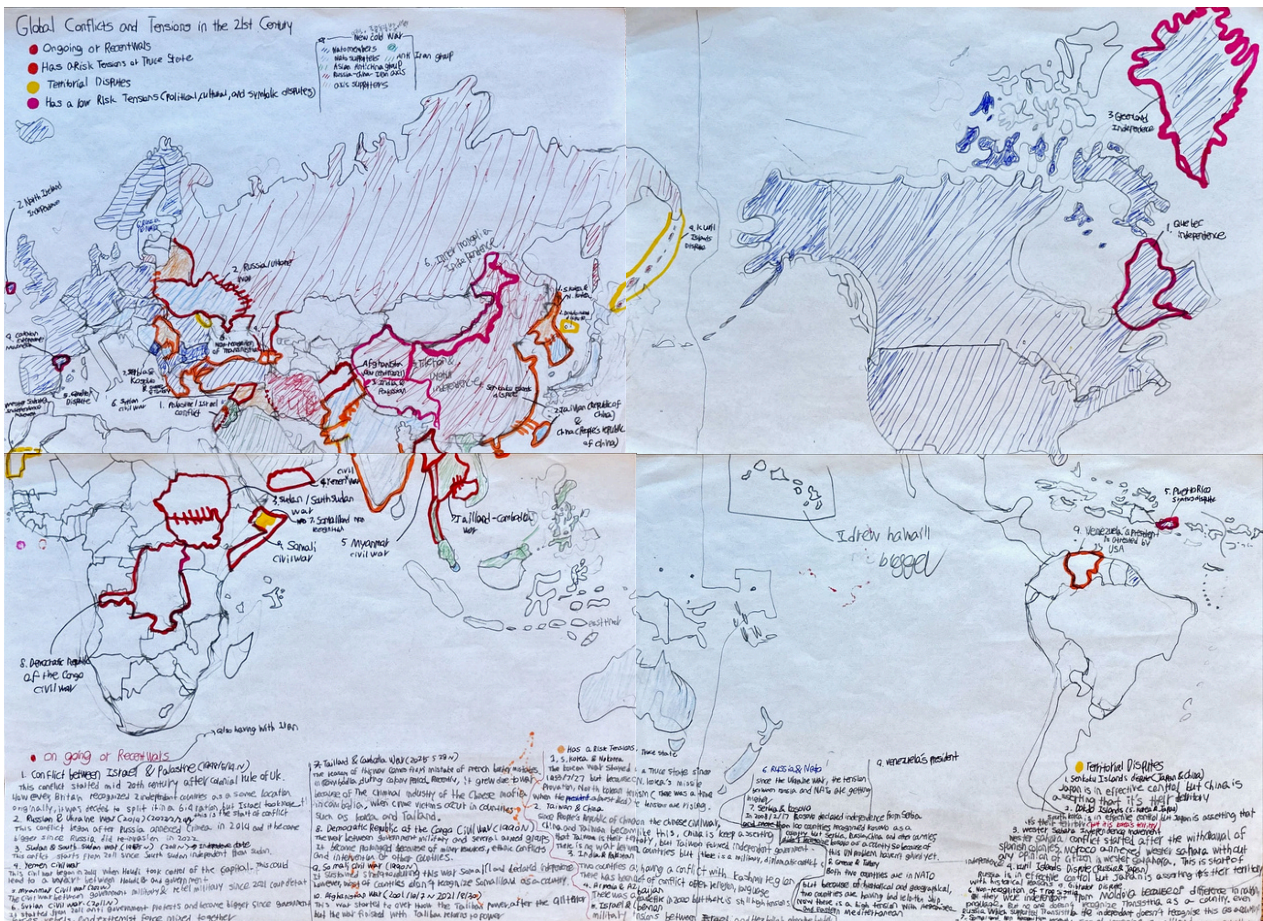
Global Conflicts and Tensions in the 21st Century

Ongoing or Recent Wars

Has a Risk Tensions or Truce State

Territorial Disputes

Has a low Risk Tensions (political, cultural, and symbolic disputes)

New Cold War

NATO members

NATO supporters

Asian anti-China group

Russia-China-Iran axis

Axis supporters

Anti Iran group

2. North Ireland Independence

2. Russia/Ukraine War

6. Inner Mongolia State independence

3. South Korea & N. Korea

4. Kuril Islands dispute

3. Greenland independence

1. Quebec independence

Afghanistan war (2001-2021)

3. India & Pakistan

Tibet & Xinjiang independence

2. Taiwan (Republic of China) & China (People's Republic of China)

Senkaku Islands dispute

4. Kosovo

6. Syrian civil war

1. Palestine/Israel conflict

3. Sudan / South Sudan war

4. Yemen civil war

7. Somaliland independence

4. Somali civil war

5. Myanmar civil war

7. Thailand-Cambodian War

8. Democratic Republic of the Congo civil war

I drew hawaii bigger

5. Puerto Rico statehood

9. Venezuela's president

3. Venezuela & America (invaded by USA)

also having with Iran

on going or Recent Wars

1. Conflict between Israel & Palestine (1948-now)
This conflict started mid 20th century after colonial rule of UK. How every Britain recognized 2 independent countries on a same location. Originally, it was decided to split it in a 6:4 ratio, but Israel took most of it. This is the start of conflict.

2. Russia & Ukraine War (2014) (2022/2/24)
This conflict began after Russia annexed Crimea in 2014 and it became bigger since Russia did re-invasion in 2022.

3. Sudan & South Sudan war (1983~) (2011~)
This conflicts starts from 2011 since South Sudan independent from Sudan.

4. Yemen civil war
This civil war began in 2014 when Houthi took control of the capital. This could lead to a war between Houthi and government.

5. Myanmar Civil war (2021~)
The civil war between government military & rebel military since 2021 coup d'etat.

6. Syrian civil war (2011~)
It started from 2011 anti government protests and became bigger since government ... and extremist force mixed together.

7. Thailand & Cambodia War (2025 7/24~)
The location of the war comes from mistake of French borderline mistakes in Cambodia during colony period. Recently, it grew due to war because of the criminal industry of the Chinese mafia in Cambodia. When crime victims occur in countries such as Korea and Thailand.

8. Democratic Republic of the Congo Civil War (1990s~)
The war between government military and several armed groups. It become prolonged because of many resources, ethnic conflicts and intervention of other countries.

9. Somali civil war (1990~)
It started since collapsing this war Somaliland declared independence however most of countries do not recognize Somaliland as a country.

10. Afghanistan War (2001/10/7 ~ 2021/8/30)
This war started to overthrow the Taliban power after the 9/11 attack and finished with Taliban returns to power.

Has a Risk Tensions or Truce State

1. S. Korea & N. Korea
The Korean War started 1950/6/25 but became a truce state. North Korea keeps provoking ... there was a ... tension are rising.

2. Taiwan & China
Since People's Republic of China defeated the Chinese civil war, China and Taiwan became ... this, China is keep asserting that Taiwan is their territory, but Taiwan formed independent government. There is no war between countries but there is a military, diplomatic conflict.

3. India & Pakistan
Two countries are having a conflict with Kashmir region. There has been lots of conflict after religion, language...

4. Israel & Iran

6. Russia & Nato
Since the Ukraine War, the tension between Russia and NATO are getting higher.

7. Serbia & Kosovo
In 2008/2/17 Kosovo declared independence from Serbia. More than 100 countries recognized Kosovo as a country but Serbia, Russia, China and other countries deny it. This ... because of ...

8. Greece & Turkey
Both two countries are in NATO but because of historical and geographical, two countries are having bad relationship. Now there is a high tension with ...

9. Venezuela's president

Territorial Disputes

1. Senkaku Islands dispute (Japan & China)
Japan is in effective control but China is asserting that it's their territory.

2. Dokdo Island (S. Korea & Japan)
South Korea is in effective control but Japan is asserting that it's their territory.

3. Western Sahara
This conflict started after the withdrawal of Spanish colonies. Morocco annexed Western Sahara without any opinion of citizen in Western Sahara. This is state of ...

4. Kuril Islands Dispute (Russia & Japan)
Russia is in effective control but Japan is asserting it's their territory with historical reasons ...

5. Non-recognition of Transnistria
Transnistria want independence from Moldova because of difference to Russia but Moldova doesn't recognise this as a country.